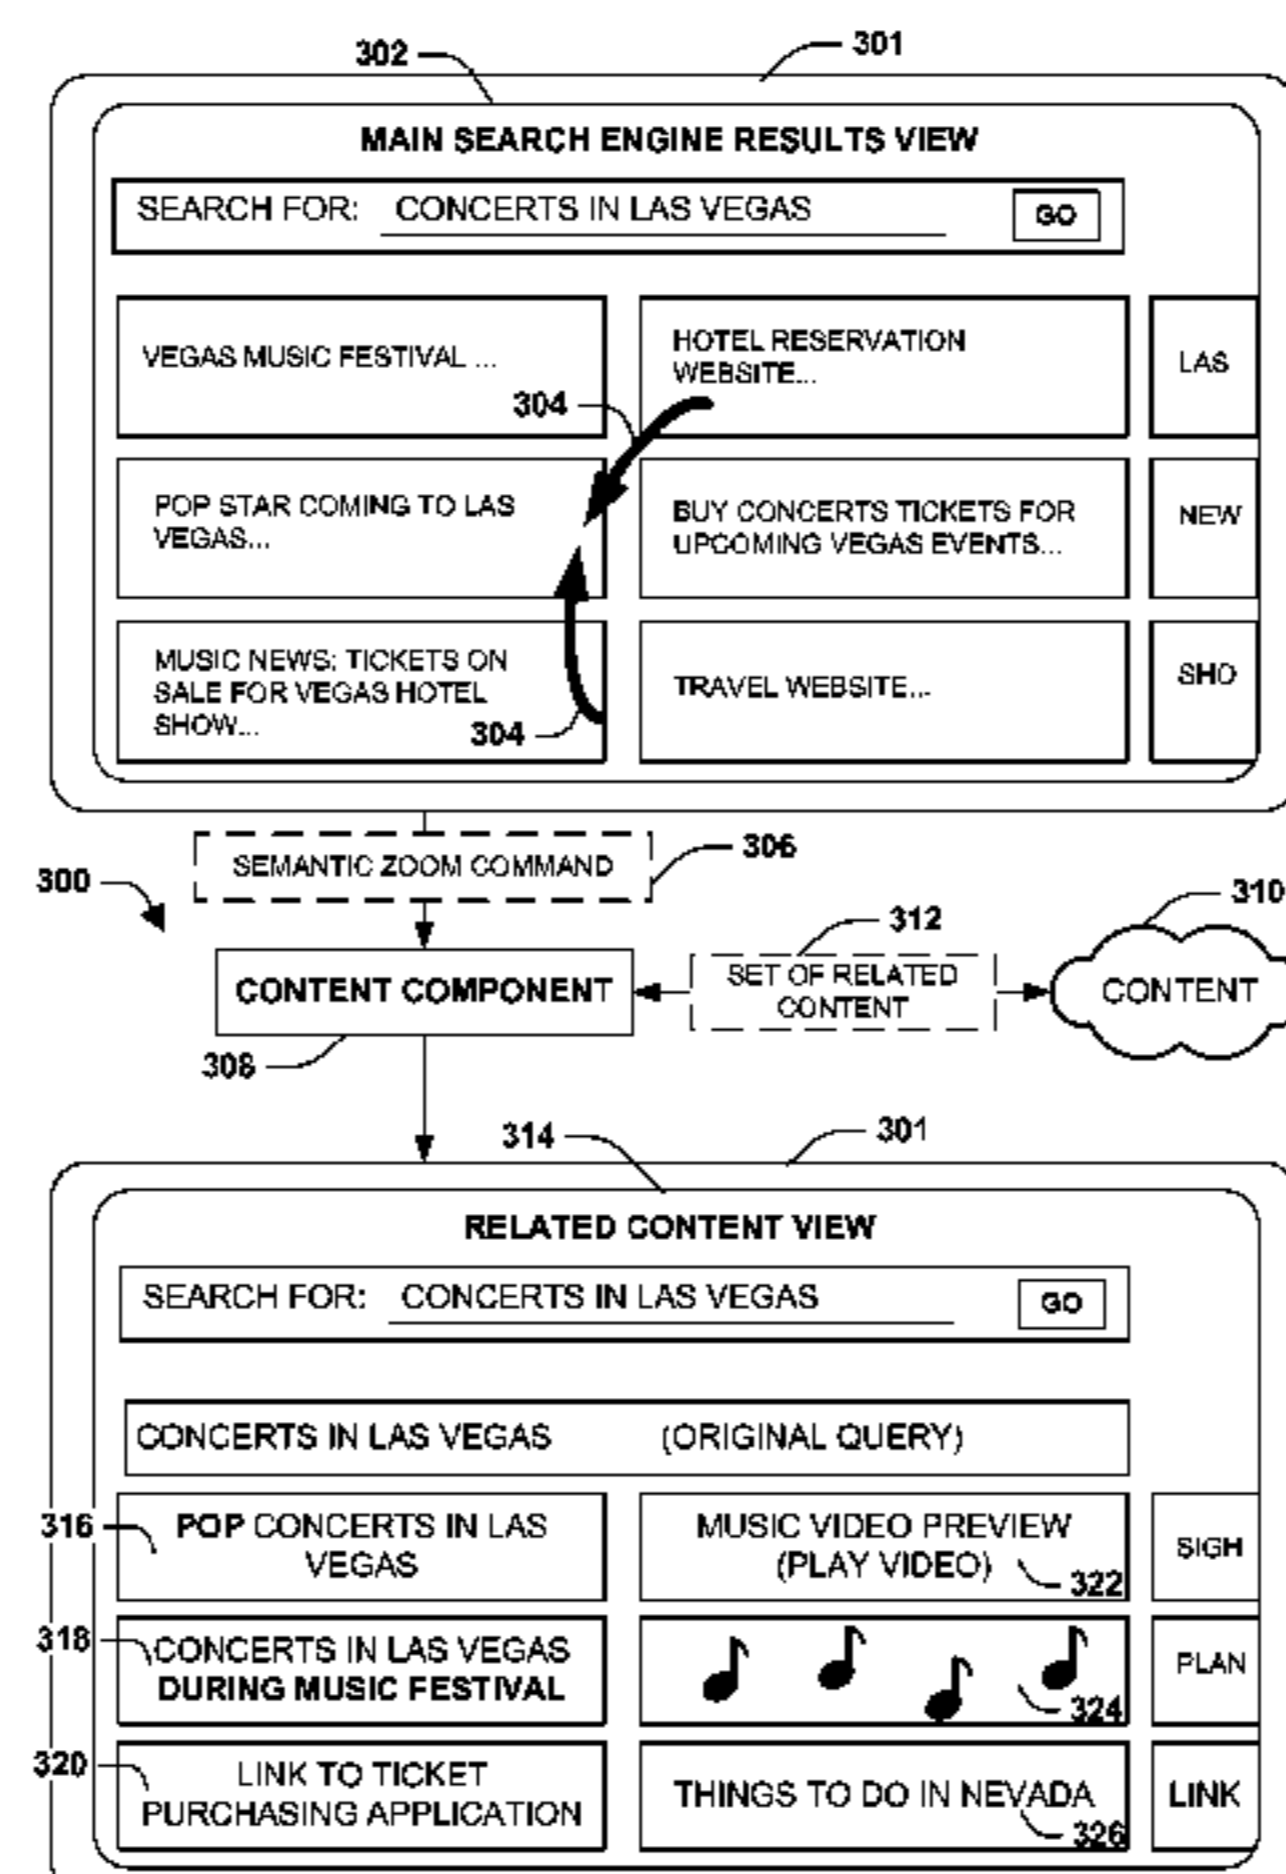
302

301

MAIN SEARCH ENGINE RESULTS VIEW

SEARCH FOR: CONCERTS IN LAS VEGAS GO

VEGAS MUSIC FESTIVAL ...

304

HOTEL RESERVATION WEBSITE...

LAS

POP STAR COMING TO LAS VEGAS...

BUY CONCERTS TICKETS FOR UPCOMING VEGAS EVENTS...

NEW

MUSIC NEWS: TICKETS ON SALE FOR VEGAS HOTEL SHOW...

304

TRAVEL WEBSITE...

SHO

SEMANTIC ZOOM COMMAND

306

300

312

310

CONTENT COMPONENT

SET OF RELATED CONTENT

CONTENT

308

314

301

RELATED CONTENT VIEW

SEARCH FOR: CONCERTS IN LAS VEGAS GO

CONCERTS IN LAS VEGAS (ORIGINAL QUERY)

316

POP CONCERTS IN LAS VEGAS

MUSIC VIDEO PREVIEW (PLAY VIDEO)

322

SIGH

318

CONCERTS IN LAS VEGAS DURING MUSIC FESTIVAL

324

PLAN

320

LINK TO TICKET PURCHASING APPLICATION

THINGS TO DO IN NEVADA

326

LINK